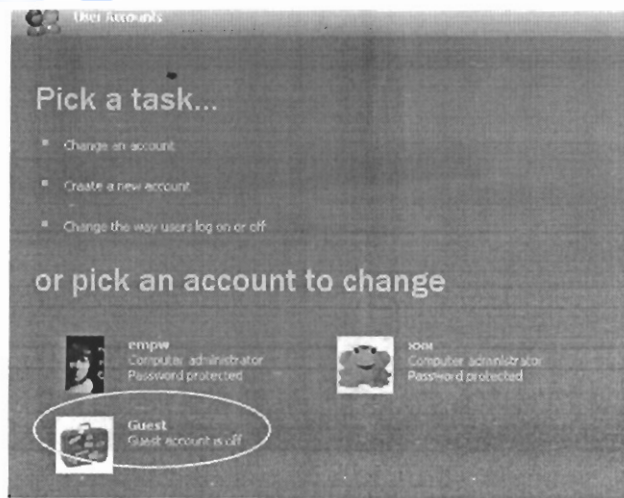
User Accounts

Pick a task...

Change an account

Create a new account

Change the way users log on or off

or pick an account to change

empw
Computer administrator
Password protected

xom
Computer administrator
Password protected

Guest
Guest account is off